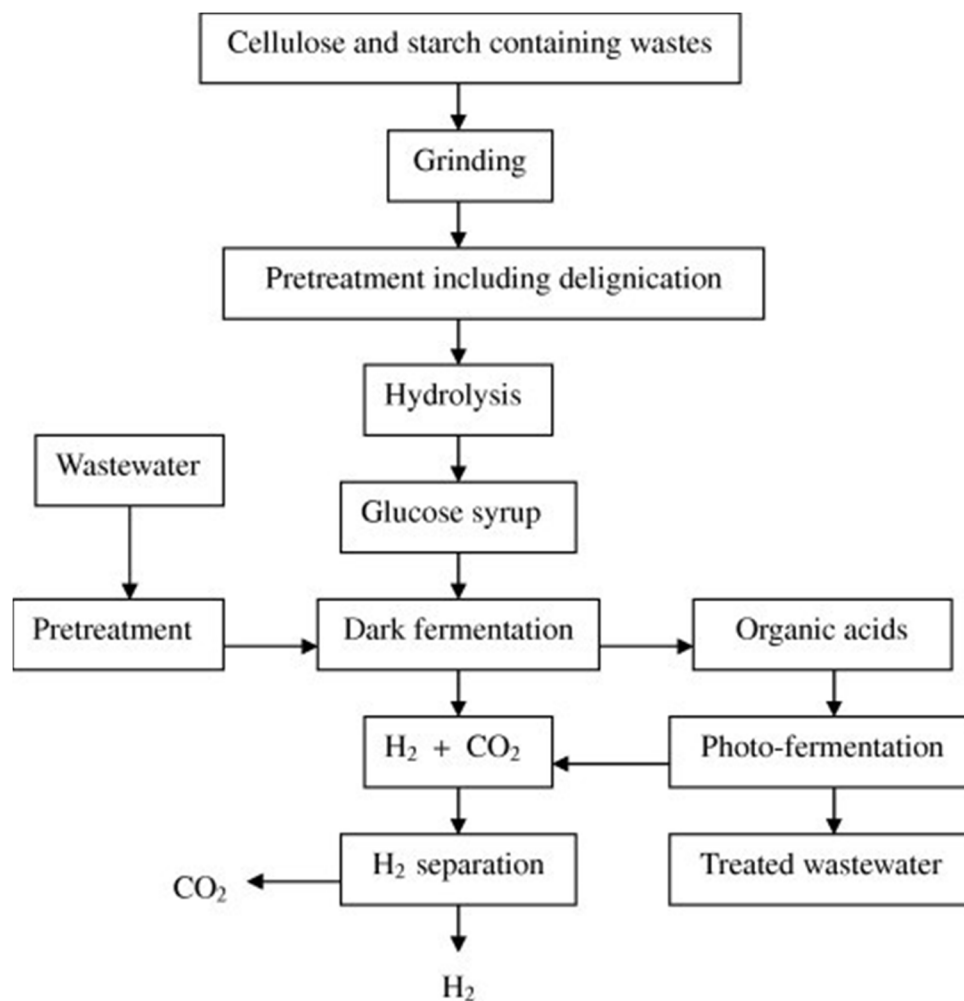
Cellulose and starch containing wastes

Grinding

Pretreatment including delignication

Hydrolysis

Wastewater

Glucose syrup

Pretreatment

Dark fermentation

Organic acids

$H_2$ + $CO_2$

Photo-fermentation

$CO_2$

$H_2$ separation

Treated wastewater

$H_2$